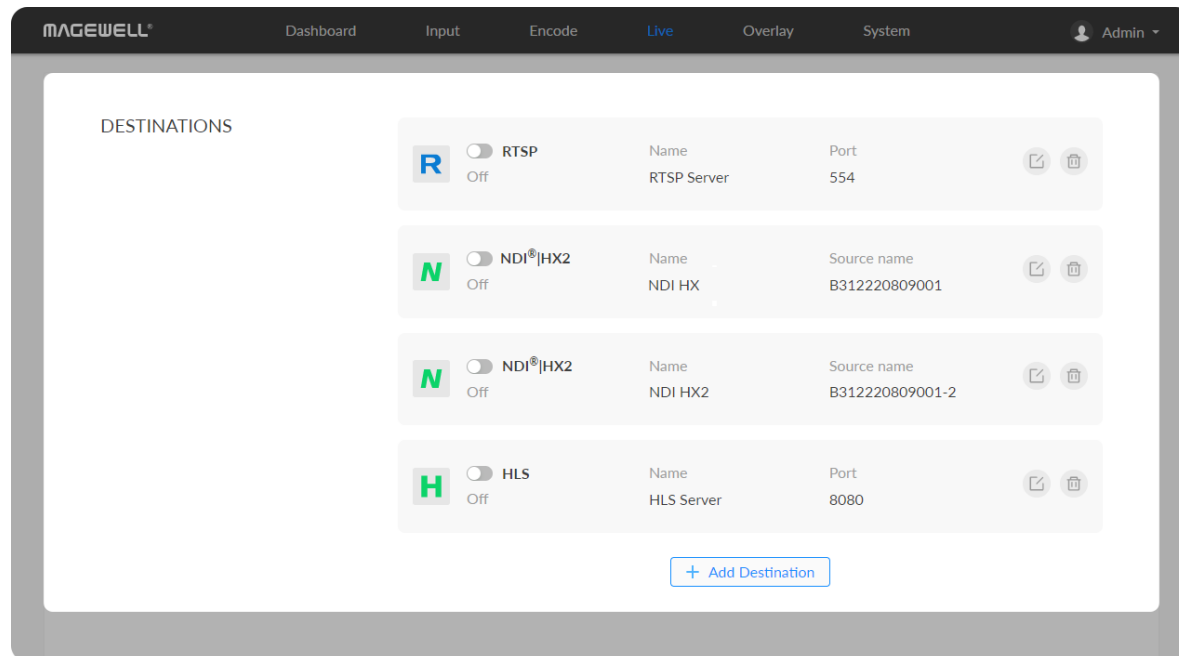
MAGEWELL® Dashboard Input Encode Live Overlay System Admin

DESTINATIONS

R RTSP Off | Name RTSP Server | Port 554

N NDI®|HX2 Off | Name NDI HX | Source name B312220809001

N NDI®|HX2 Off | Name NDI HX2 | Source name B312220809001-2

H HLS Off | Name HLS Server | Port 8080

+ Add Destination